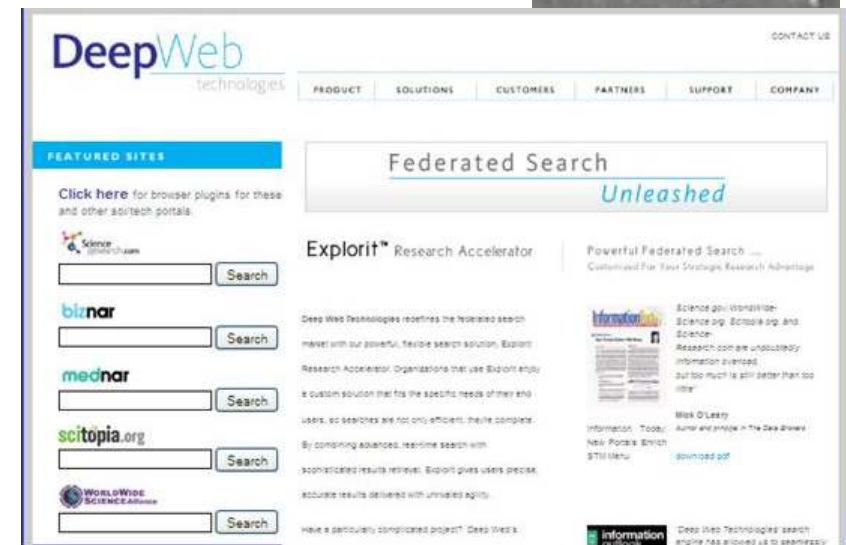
DeepWeb technologies

CONTACT US

PRODUCT SOLUTIONS CUSTOMERS PARTNERS SUPPORT COMPANY

FEATURED SITES

Click here for browser plugins for these and other sci/tech portals.

Science research.com

Search

biznar

Search

mednar

Search

scitopia.org

Search

WORLDWIDE SCIENCE Alliance

Search

Federated Search Unleashed

Explorit™ Research Accelerator

Powerful Federated Search ... Customized For Your Strategic Research Advantage

Deep Web Technologies redefines the federated search market with our powerful, flexible search solution, Explorit Research Accelerator. Organizations that use Explorit enjoy a custom solution that fits the specific needs of their end users, so searches are not only efficient, they're complete. By combining advanced, real-time search with sophisticated results retrieval, Explorit gives users precise, accurate results delivered with unrivaled agility.

Have a particularly complicated project? Deep Web's

Information Today

Information Today: New Portals Enrich STM Menu

"Science.gov, WorldWideScience.org, Scitopia.org, and Science-Research.com are undoubtedly information overload, but too much is still better than too little"

Mick O'Leary
Author and principal in The Data Brokers

download pdf

information outlook

"Deep Web Technologies' search engine has allowed us to seamlessly